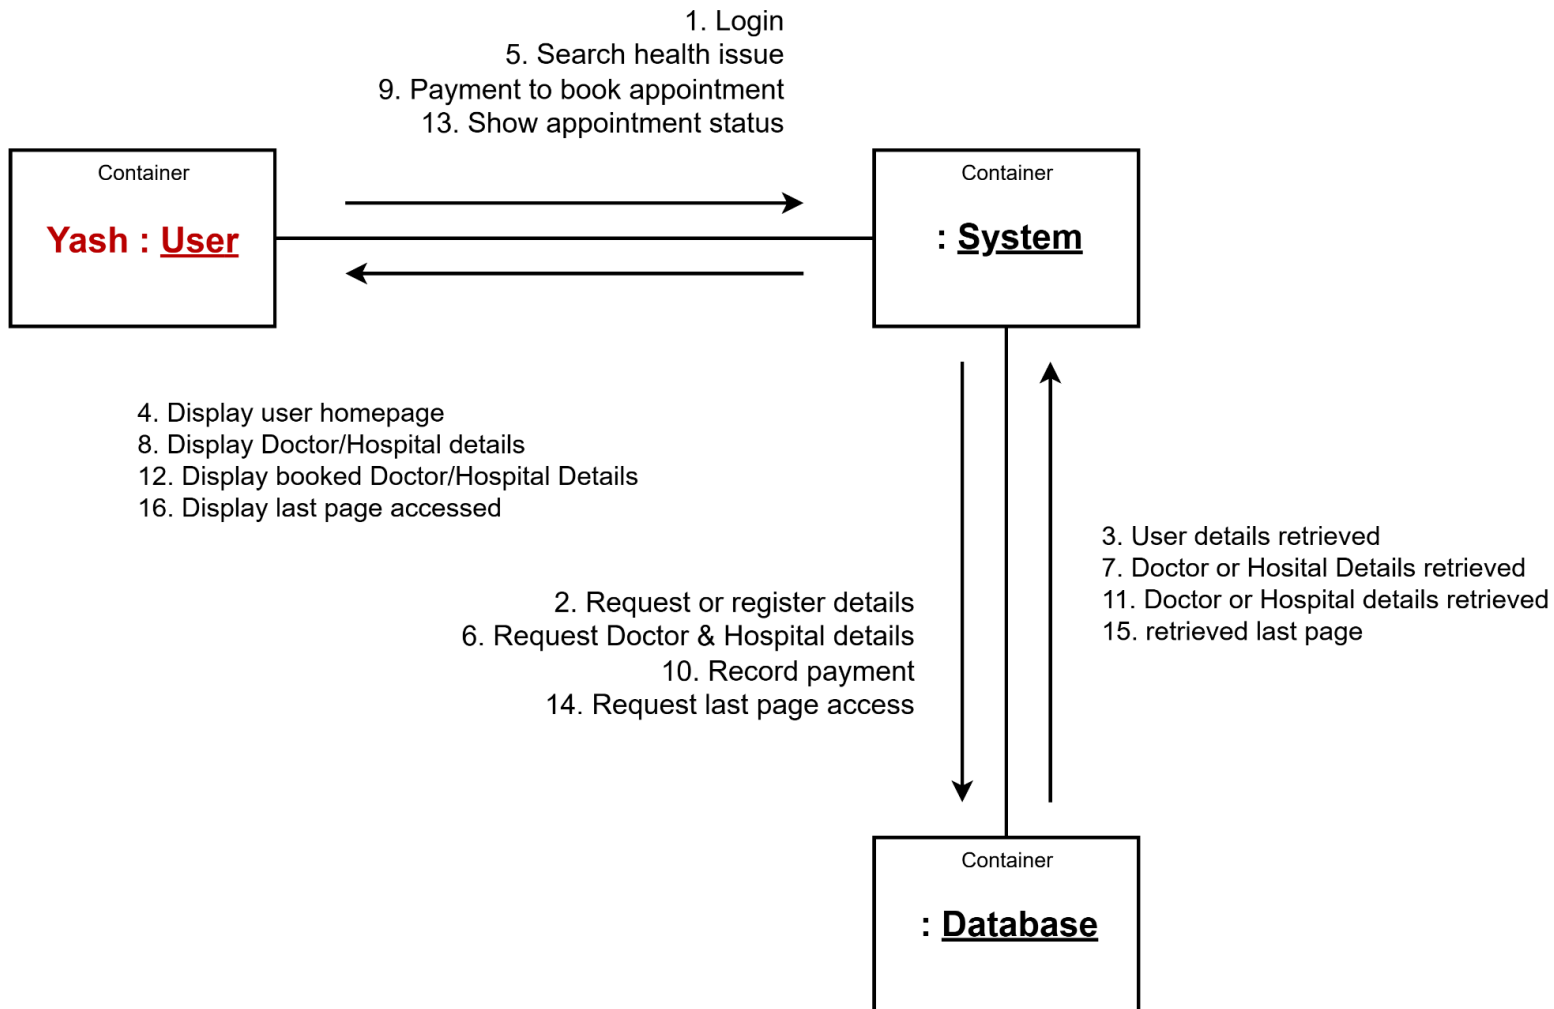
1. Login
5. Search health issue
9. Payment to book appointment
13. Show appointment status

Container
Yash : User

Container
: System

4. Display user homepage
8. Display Doctor/Hospital details
12. Display booked Doctor/Hospital Details
16. Display last page accessed

3. User details retrieved
7. Doctor or Hosital Details retrieved
11. Doctor or Hospital details retrieved
15. retrieved last page

2. Request or register details
6. Request Doctor & Hospital details
10. Record payment
14. Request last page access

Container
: Database